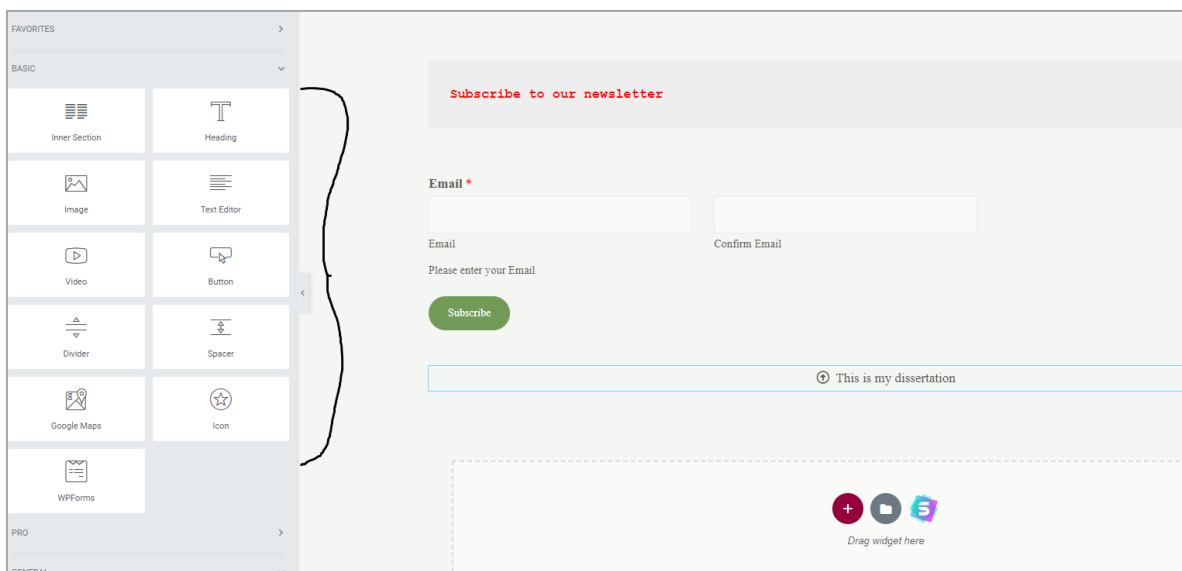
FAVORITES

BASIC

Inner Section

Heading

Image

Text Editor

Video

Button

Divider

Spacer

Google Maps

Icon

WPForms

PRO

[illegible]

Subscribe to our newsletter

Email *

Email

Confirm Email

Please enter your Email

Subscribe

This is my dissertation

Drag widget here